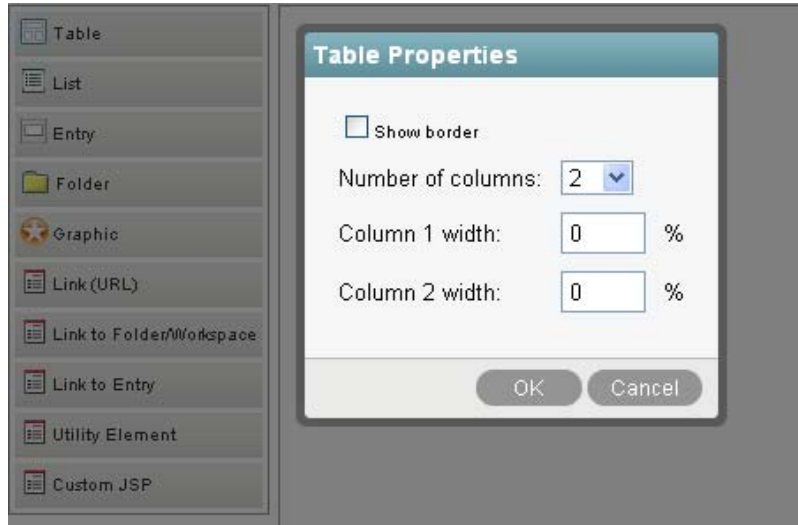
Table
List
Entry
Folder
Graphic
Link (URL)
Link to Folder/Workspace
Link to Entry
Utility Element
Custom JSP

Table Properties

Show border

Number of columns: 2

Column 1 width: 0 %

Column 2 width: 0 %

OK Cancel